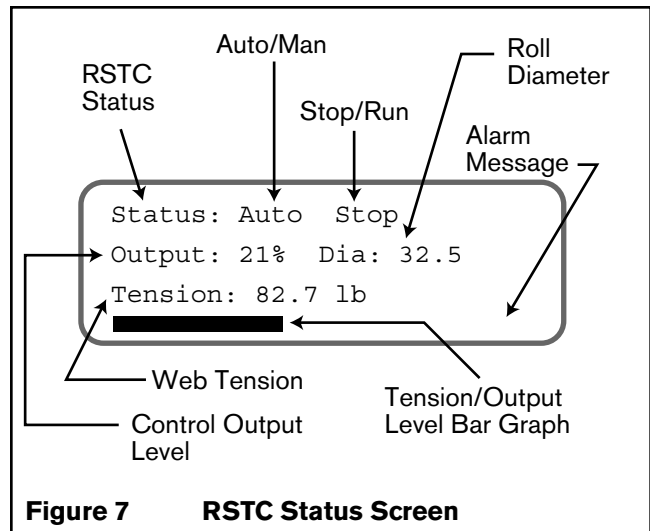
Auto/Man

Roll Diameter

RSTC Status

Stop/Run

Alarm Message

Status: Auto Stop

Output: 21% Dia: 32.5

Tension: 82.7 lb

Web Tension

Tension/Output Level Bar Graph

Control Output Level

**Figure 7 RSTC Status Screen**